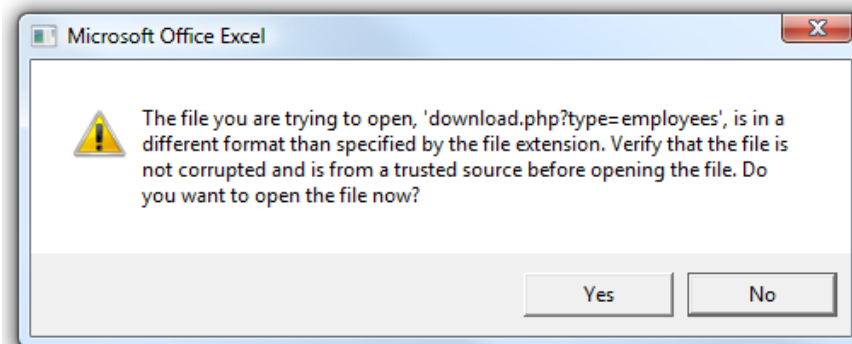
Microsoft Office Excel

X

The file you are trying to open, 'download.php?type=employees', is in a different format than specified by the file extension. Verify that the file is not corrupted and is from a trusted source before opening the file. Do you want to open the file now?

Yes

No